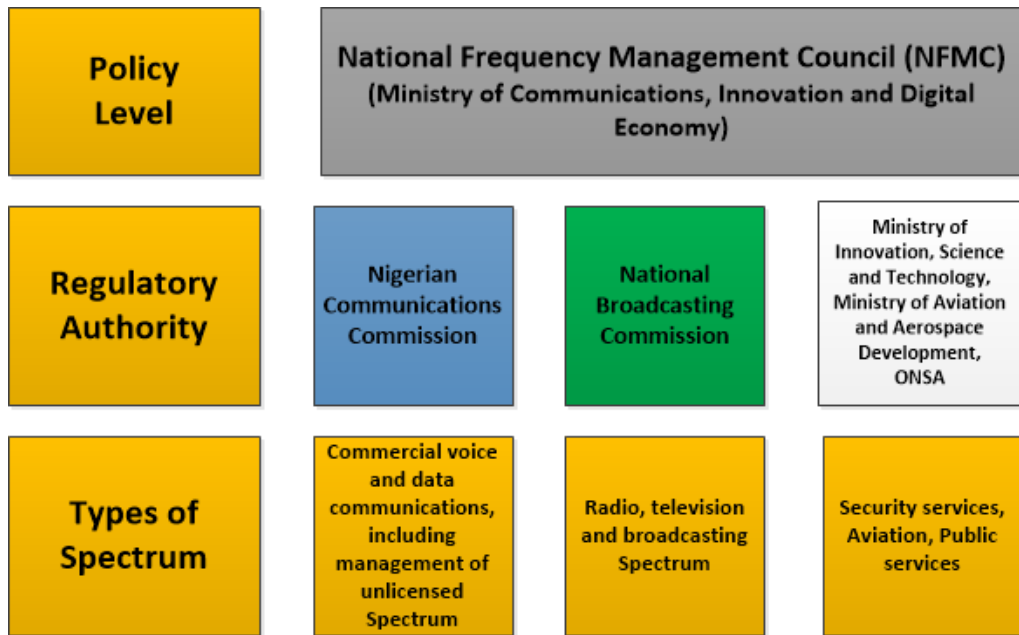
Policy Level

National Frequency Management Council (NFMC) (Ministry of Communications, Innovation and Digital Economy)

Regulatory Authority

Nigerian Communications Commission

National Broadcasting Commission

Ministry of Innovation, Science and Technology, Ministry of Aviation and Aerospace Development, ONSA

Types of Spectrum

Commercial voice and data communications, including management of unlicensed Spectrum

Radio, television and broadcasting Spectrum

Security services, Aviation, Public services